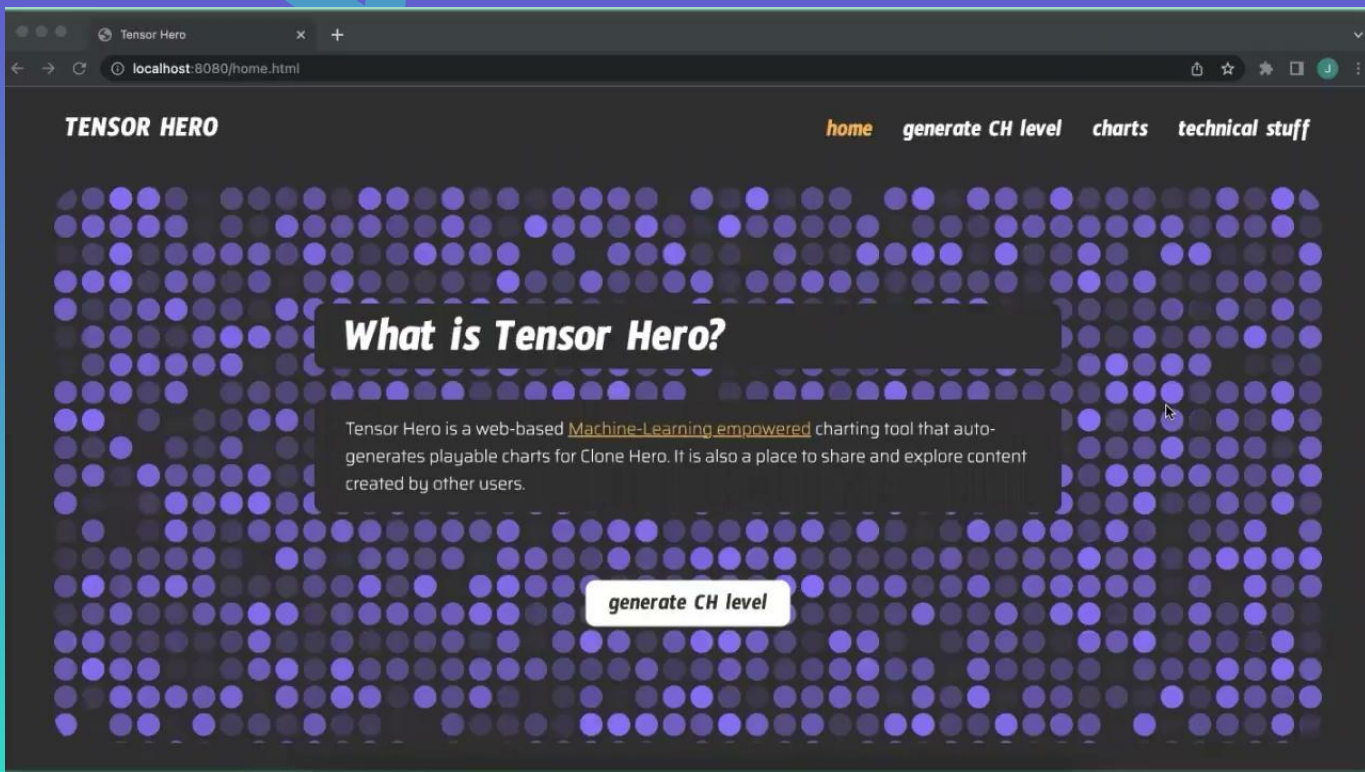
Tensor Hero
localhost:8080/home.html
J

TENSOR HERO

home generate CH level charts technical stuff

What is Tensor Hero?

Tensor Hero is a web-based Machine-Learning empowered charting tool that auto-generates playable charts for Clone Hero. It is also a place to share and explore content created by other users.

generate CH level